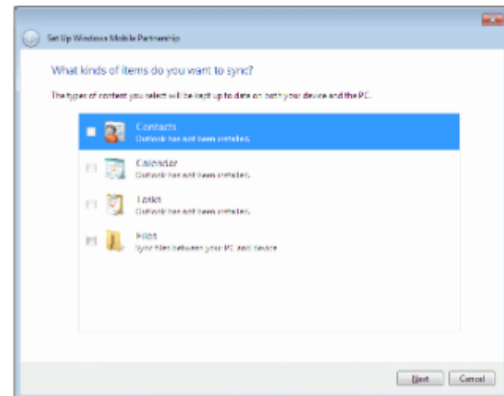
Set Up Windows Mobile Partnership

What kinds of items do you want to sync?

The types of content you select will be kept up to date on both your device and the PC.

Contacts
Outlook has not been installed.

Calendar
Outlook has not been installed.

Tasks
Outlook has not been installed.

Files
Sync files between your PC and device

Next Cancel